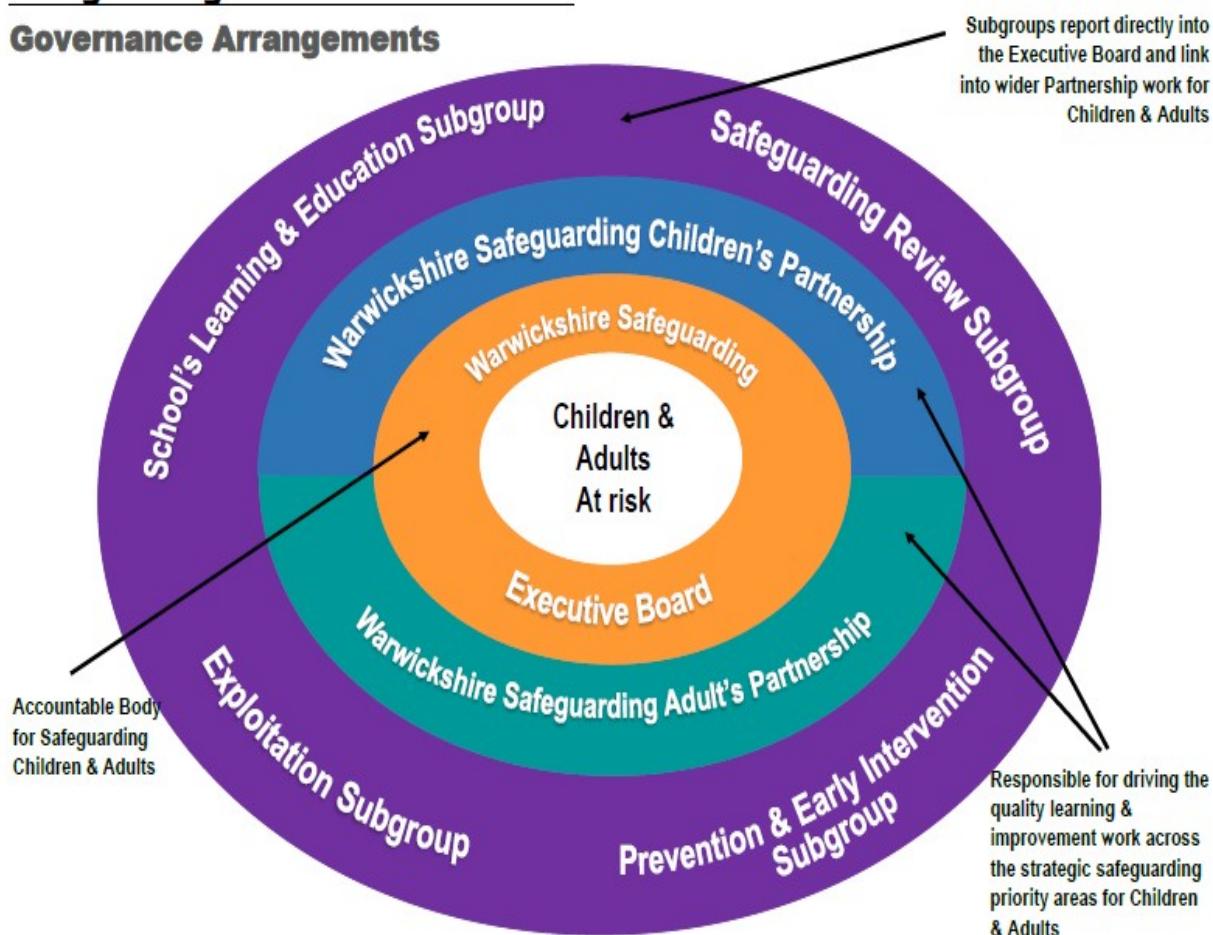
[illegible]

Governance Arrangements

Subgroups report directly into the Executive Board and link into wider Partnership work for Children & Adults

School's Learning & Education Subgroup

Safeguarding Review Subgroup

Warwickshire Safeguarding Children's Partnership

Warwickshire Safeguarding

Children & Adults At risk

Executive Board

Warwickshire Safeguarding Adult's Partnership

Exploitation Subgroup

Prevention & Early Intervention Subgroup

Accountable Body for Safeguarding Children & Adults

Responsible for driving the quality learning & improvement work across the strategic safeguarding priority areas for Children & Adults